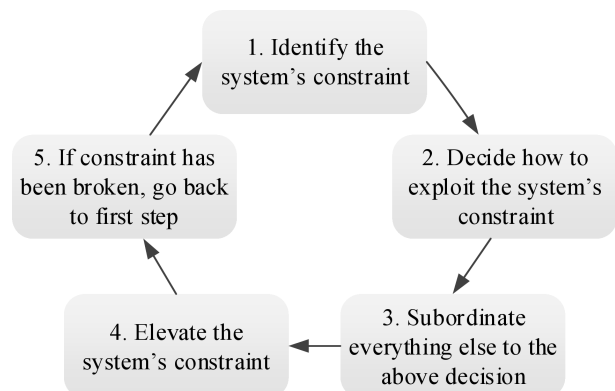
1. Identify the system’s constraint

2. Decide how to exploit the system’s constraint

3. Subordinate everything else to the above decision

4. Elevate the system’s constraint

5. If constraint has been broken, go back to first step